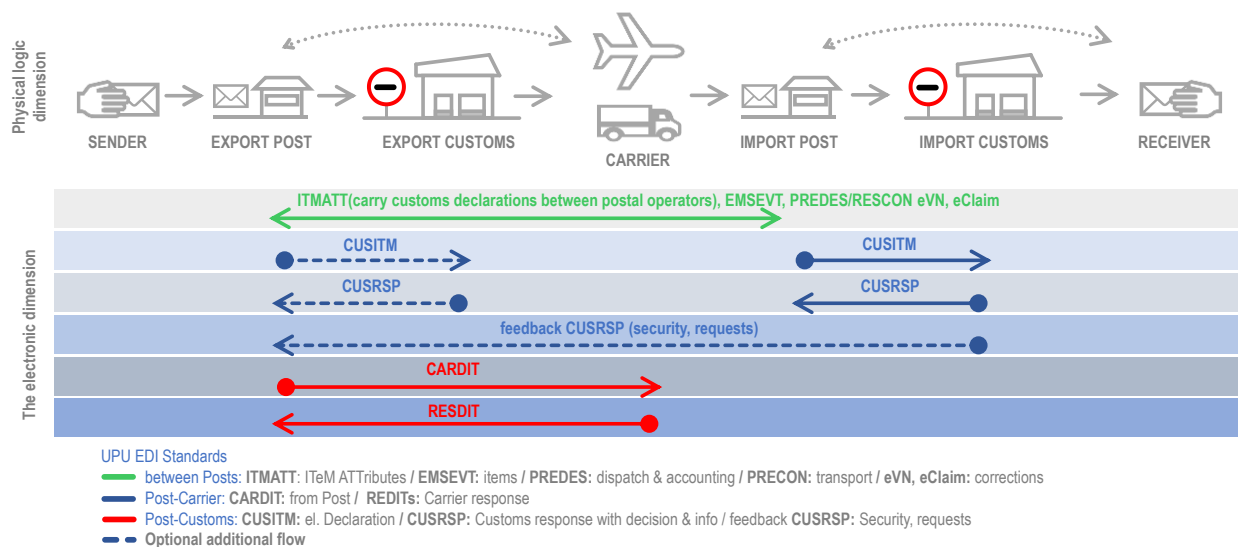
Physical logic dimension

SENDER
EXPORT POST
EXPORT CUSTOMS
CARRIER
IMPORT POST
IMPORT CUSTOMS
RECEIVER

The electronic dimension

ITMATT(carry customs declarations between postal operators), EMSEVT, PREDES/RESCON eVN, eClaim
CUSITM
CUSITM
CUSRSP
CUSRSP
feedback CUSRSP (security, requests)
CARDIT
RESDIT

UPU EDI Standards
between Posts: ITMATT: ITeM ATTributes / EMSEVT: items / PREDES: dispatch & accounting / PRECON: transport / eVN, eClaim: corrections
Post-Carrier: CARDIT: from Post / REDITs: Carrier response
Post-Customs: CUSITM: el. Declaration / CUSRSP: Customs response with decision & info / feedback CUSRSP: Security, requests
Optional additional flow